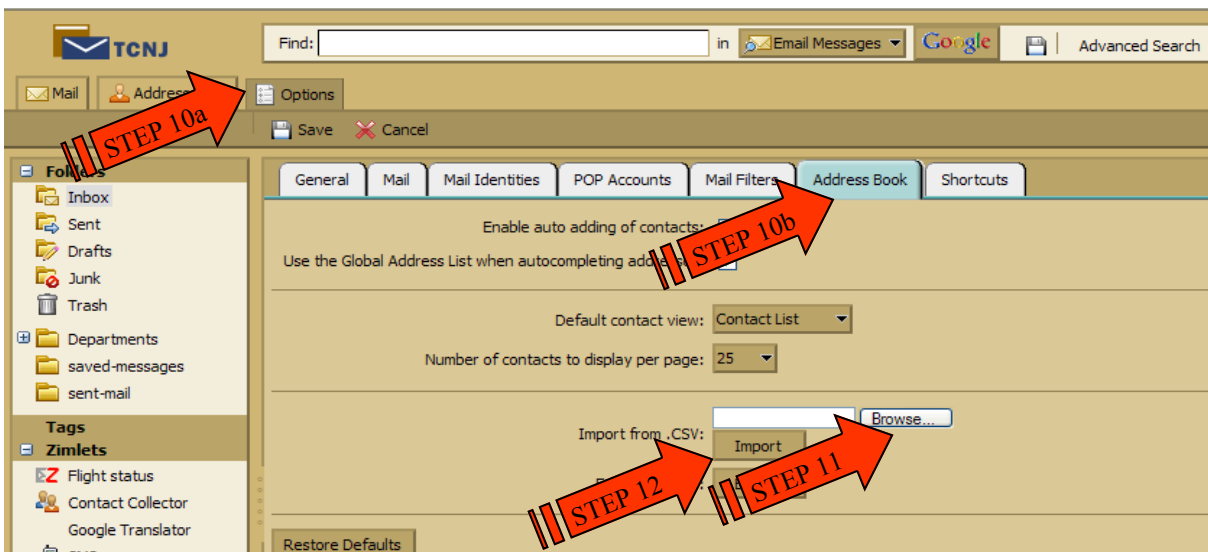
TCNJ

Find: in Email Messages Google Advanced Search

Mail Addres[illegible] Options

STEP 10a

Save Cancel

Fol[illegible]
Inbox
Sent
Drafts
Junk
Trash
Departments
saved-messages
sent-mail

Tags
Zimlets
Flight status
Contact Collector
Google Translator

General Mail Mail Identities POP Accounts Mail Filters Address Book Shortcuts

Enable auto adding of contacts:

STEP 10b

Use the Global Address List when autocompleting add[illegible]

Default contact view: Contact List

Number of contacts to display per page: 25

Import from .CSV: Browse... Import

STEP 11

STEP 12

Restore Defaults